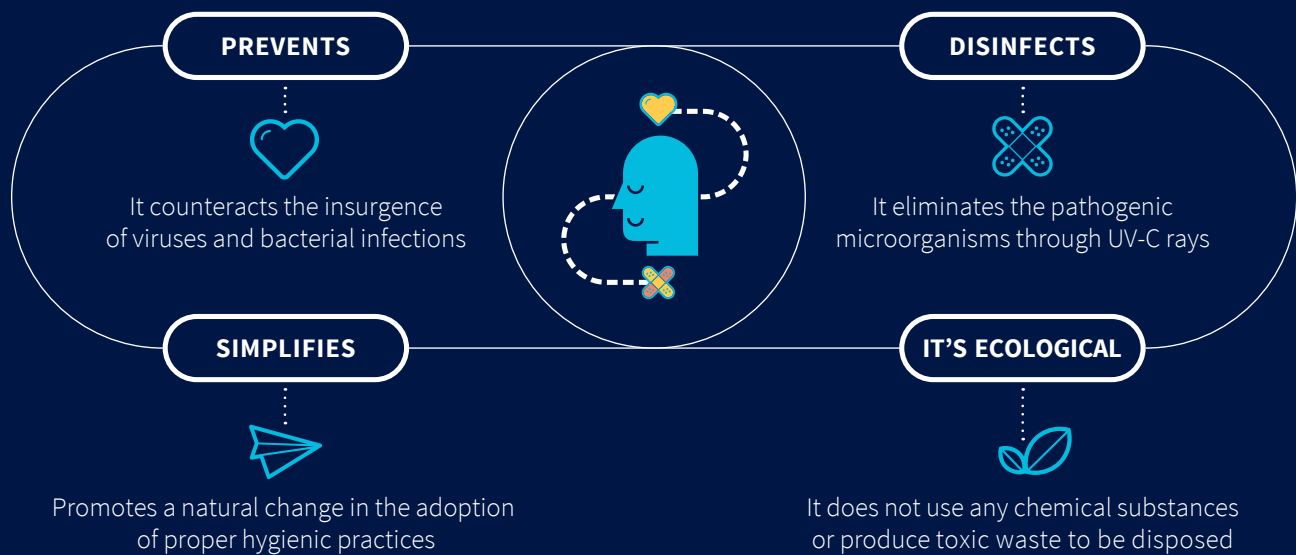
PREVENTS

It counteracts the insurgence of viruses and bacterial infections

DISINFECTS

It eliminates the pathogenic microorganisms through UV-C rays

SIMPLIFIES

Promotes a natural change in the adoption of proper hygienic practices

IT'S ECOLOGICAL

It does not use any chemical substances or produce toxic waste to be disposed